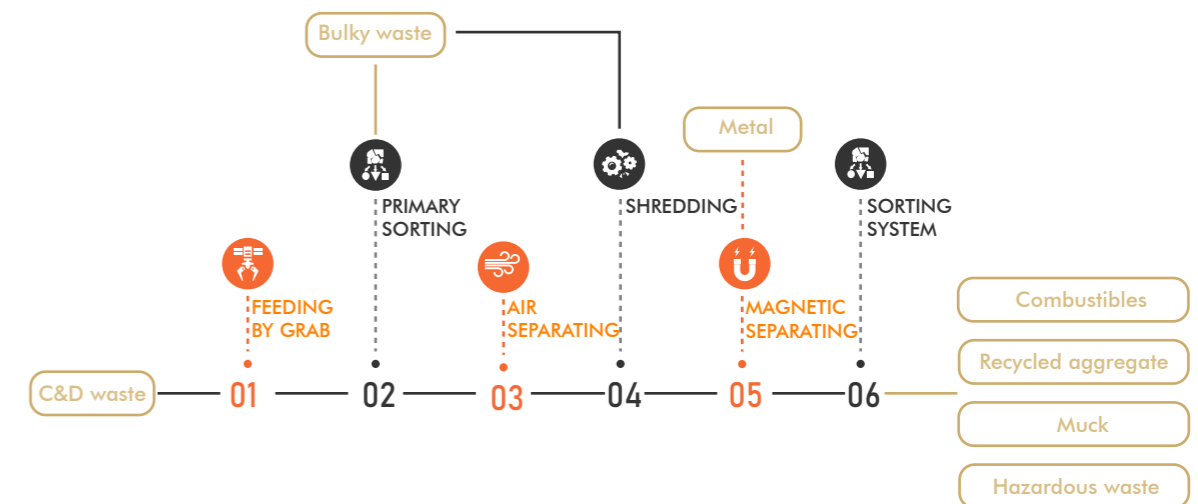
Bulky waste

Metal

PRIMARY SORTING

SHREDDING

SORTING SYSTEM

FEEDING BY GRAB

AIR SEPARATING

MAGNETIC SEPARATING

Combustibles

Recycled aggregate

Muck

Hazardous waste

C&D waste

01

02

03

04

05

06